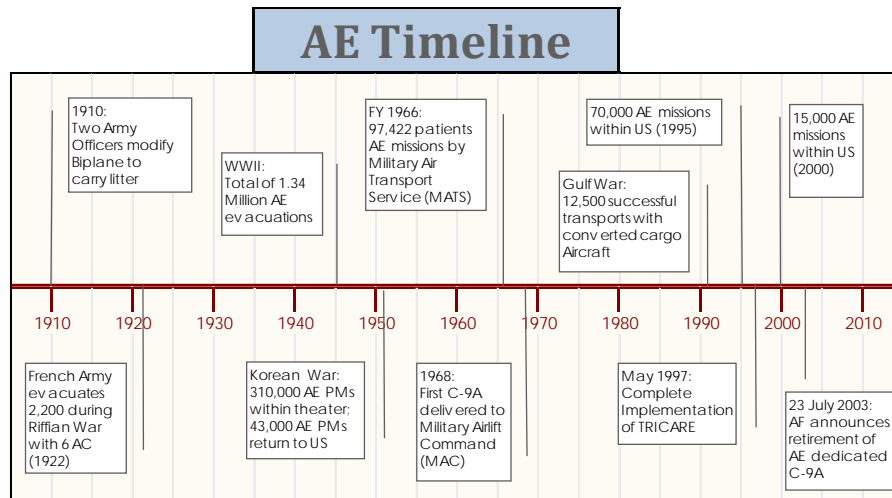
AE Timeline

1910: Two Army Officers modify Biplane to carry litter

WWII: Total of 1.34 Million AE evacuations

FY 1966: 97,422 patients AE missions by Military Air Transport Service (MATS)

70,000 AE missions within US (1995)

Gulf War: 12,500 successful transports with converted cargo Aircraft

15,000 AE missions within US (2000)

1910 1920 1930 1940 1950 1960 1970 1980 1990 2000 2010

French Army evacuates 2,200 during Riffian War with 6 AC (1922)

Korean War: 310,000 AE PMs within theater; 43,000 AE PMs return to US

1968: First C-9A delivered to Military Airlift Command (MAC)

May 1997: Complete Implementation of TRICARE

23 July 2003: AF announces retirement of AE dedicated C-9A